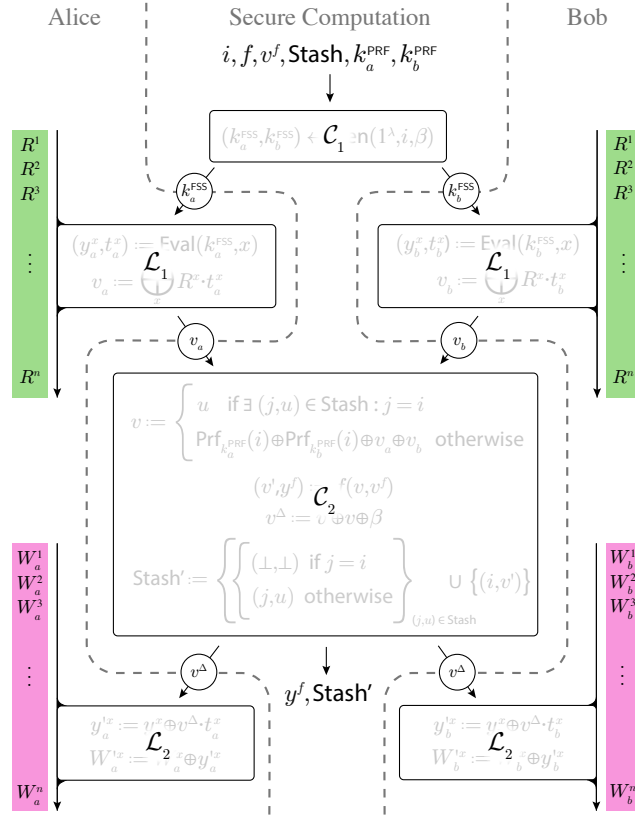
Alice

Secure Computation

Bob

$i, f, v^f, \mathsf{Stash}, k_a^{\mathsf{PRF}}, k_b^{\mathsf{PRF}}$

$(k_a^{\mathsf{FSS}}, k_b^{\mathsf{FSS}}) \leftarrow$ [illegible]$\mathsf{n}(1^\lambda, i, \beta)$

$\mathcal{C}_1$

$R^1$
$R^2$
$R^3$
$\vdots$
$R^n$

$R^1$
$R^2$
$R^3$
$\vdots$
$R^n$

$k_a^{\mathsf{FSS}}$

$k_b^{\mathsf{FSS}}$

$(y_a^x, t_a^x) := \mathsf{Eval}(k_a^{\mathsf{FSS}}, x)$
$v_a := \bigoplus_x R^x \cdot t_a^x$

$\mathcal{L}_1$

$(y_b^x, t_b^x) := \mathsf{Eval}(k_b^{\mathsf{FSS}}, x)$
$v_b := \bigoplus_x R^x \cdot t_b^x$

$\mathcal{L}_1$

$v_a$

$v_b$

$v := \begin{cases} u & \text{if } \exists\,(j,u) \in \mathsf{Stash} : j = i \\ \mathsf{Prf}_{k_a^{\mathsf{PRF}}}(i) \oplus \mathsf{Prf}_{k_b^{\mathsf{PRF}}}(i) \oplus v_a \oplus v_b & \text{otherwise} \end{cases}$

$(v', y^f)$ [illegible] $f(v, v^f)$
$v^\Delta := v' \oplus v \oplus \beta$

$\mathcal{C}_2$

$\mathsf{Stash}' := \left\{ \begin{cases} (\bot, \bot) & \text{if } j = i \\ (j, u) & \text{otherwise} \end{cases} \right\}_{(j,u) \in \mathsf{Stash}} \cup \{(i, v')\}$

$W_a^1$
$W_a^2$
$W_a^3$
$\vdots$
$W_a^n$

$W_b^1$
$W_b^2$
$W_b^3$
$\vdots$
$W_b^n$

$v^\Delta$

$v^\Delta$

$y^f, \mathsf{Stash}'$

$y_a^{\prime x} := v_a^x \oplus v^\Delta \cdot t_a^x$
$W_a^{\prime x} :=$ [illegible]$_a^x \oplus y_a^{\prime x}$

$\mathcal{L}_2$

$y_b^{\prime x} := v_b^x \oplus v^\Delta \cdot t_b^x$
$W_b^{\prime x} :=$ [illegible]$_b^x \oplus y_b^{\prime x}$

$\mathcal{L}_2$